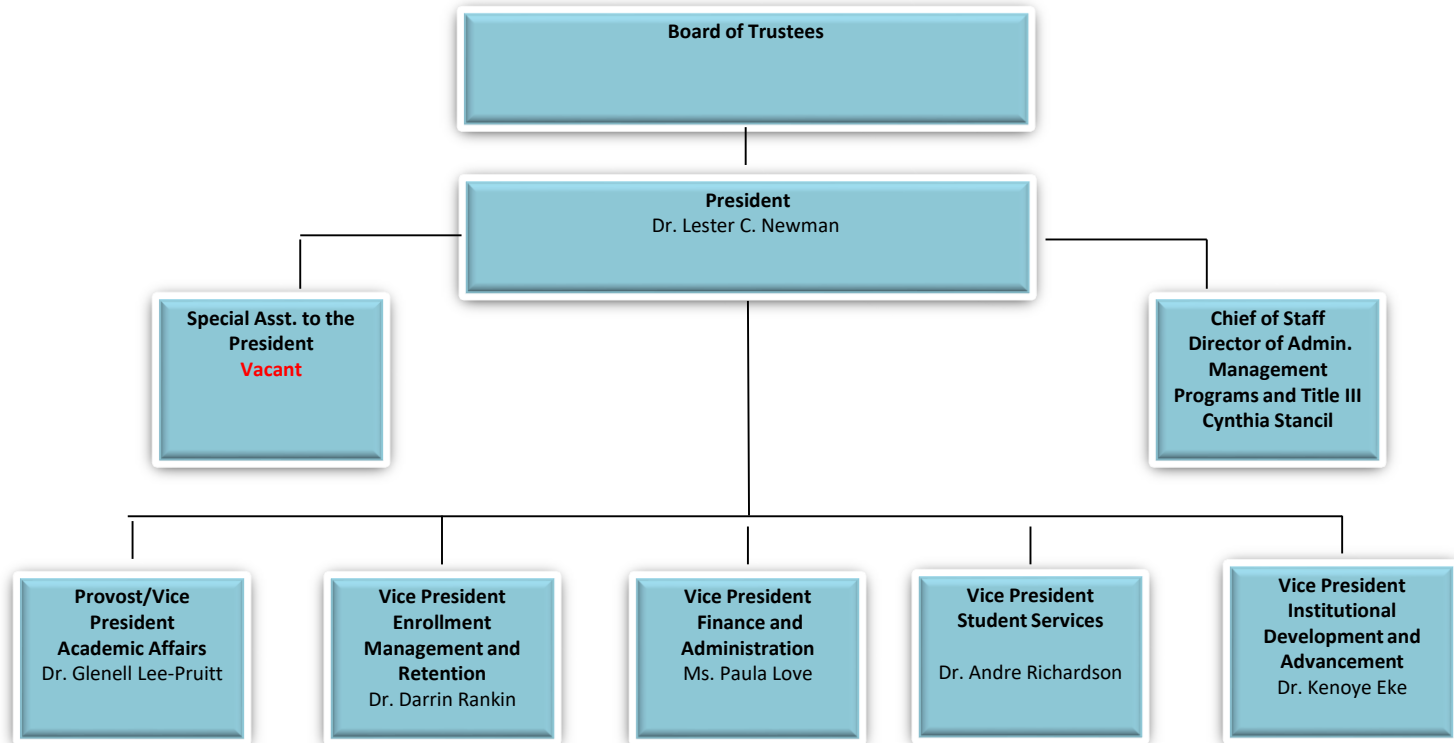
Board of Trustees

President
Dr. Lester C. Newman

Special Asst. to the President
Vacant

Chief of Staff
Director of Admin. Management Programs and Title III
Cynthia Stancil

Provost/Vice President
Academic Affairs
Dr. Glenell Lee-Pruitt

Vice President
Enrollment Management and Retention
Dr. Darrin Rankin

Vice President
Finance and Administration
Ms. Paula Love

Vice President
Student Services
Dr. Andre Richardson

Vice President
Institutional Development and Advancement
Dr. Kenoye Eke